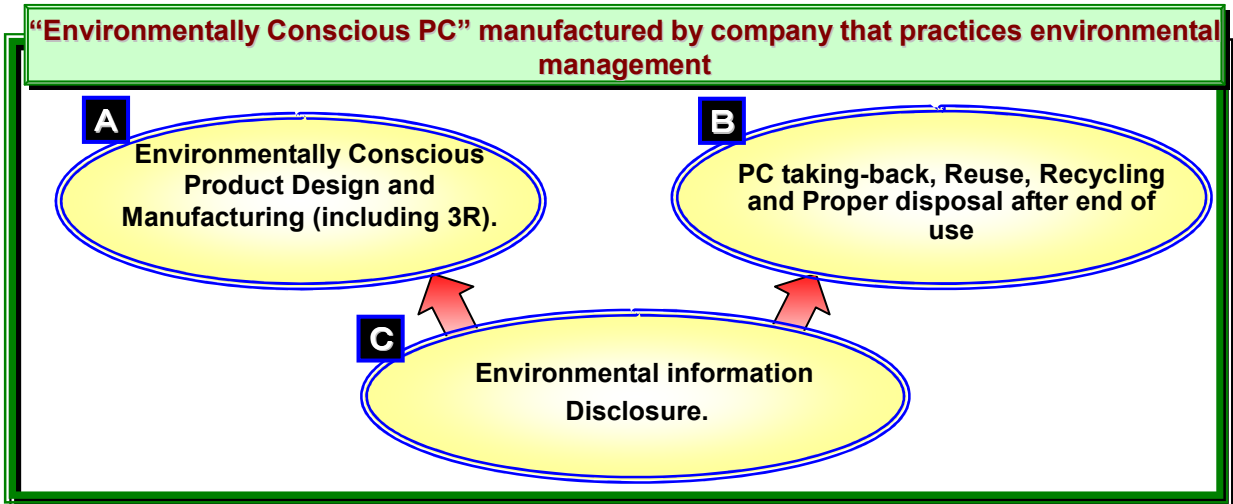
"Environmentally Conscious PC" manufactured by company that practices environmental management

A

Environmentally Conscious Product Design and Manufacturing (including 3R).

B

PC taking-back, Reuse, Recycling and Proper disposal after end of use

C

Environmental information Disclosure.